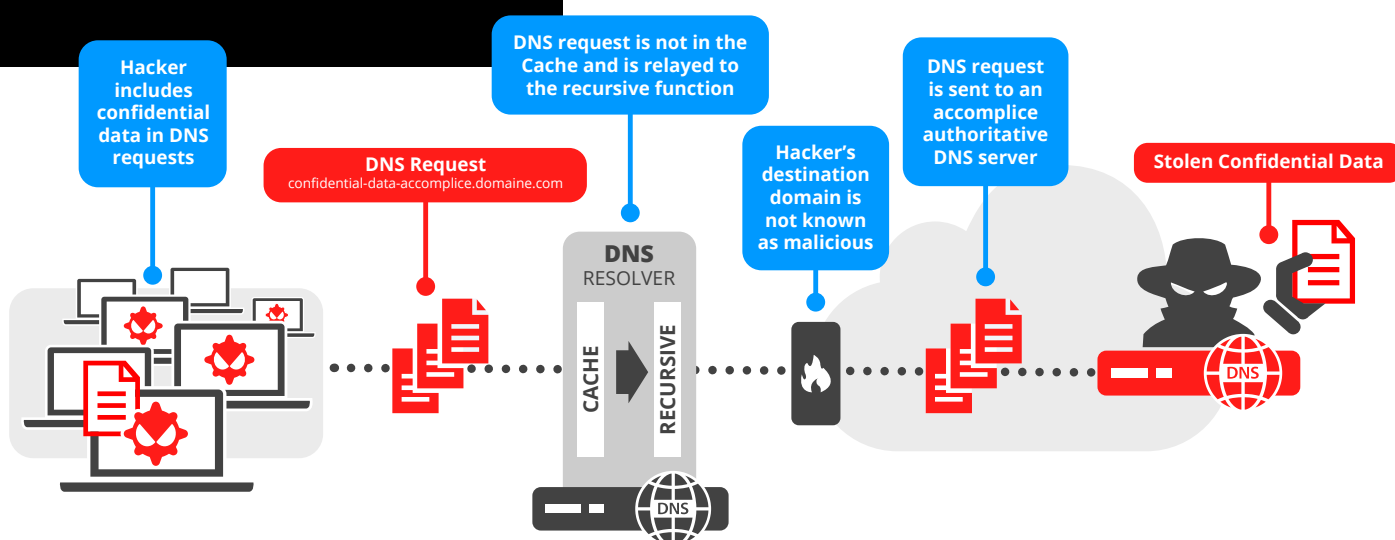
Hacker includes confidential data in DNS requests

DNS Request
confidential-data-accomplice.domaine.com

DNS request is not in the Cache and is relayed to the recursive function

DNS
RESOLVER

CACHE

RECURSIVE

DNS

Hacker's destination domain is not known as malicious

DNS request is sent to an accomplice authoritative DNS server

Stolen Confidential Data

DNS